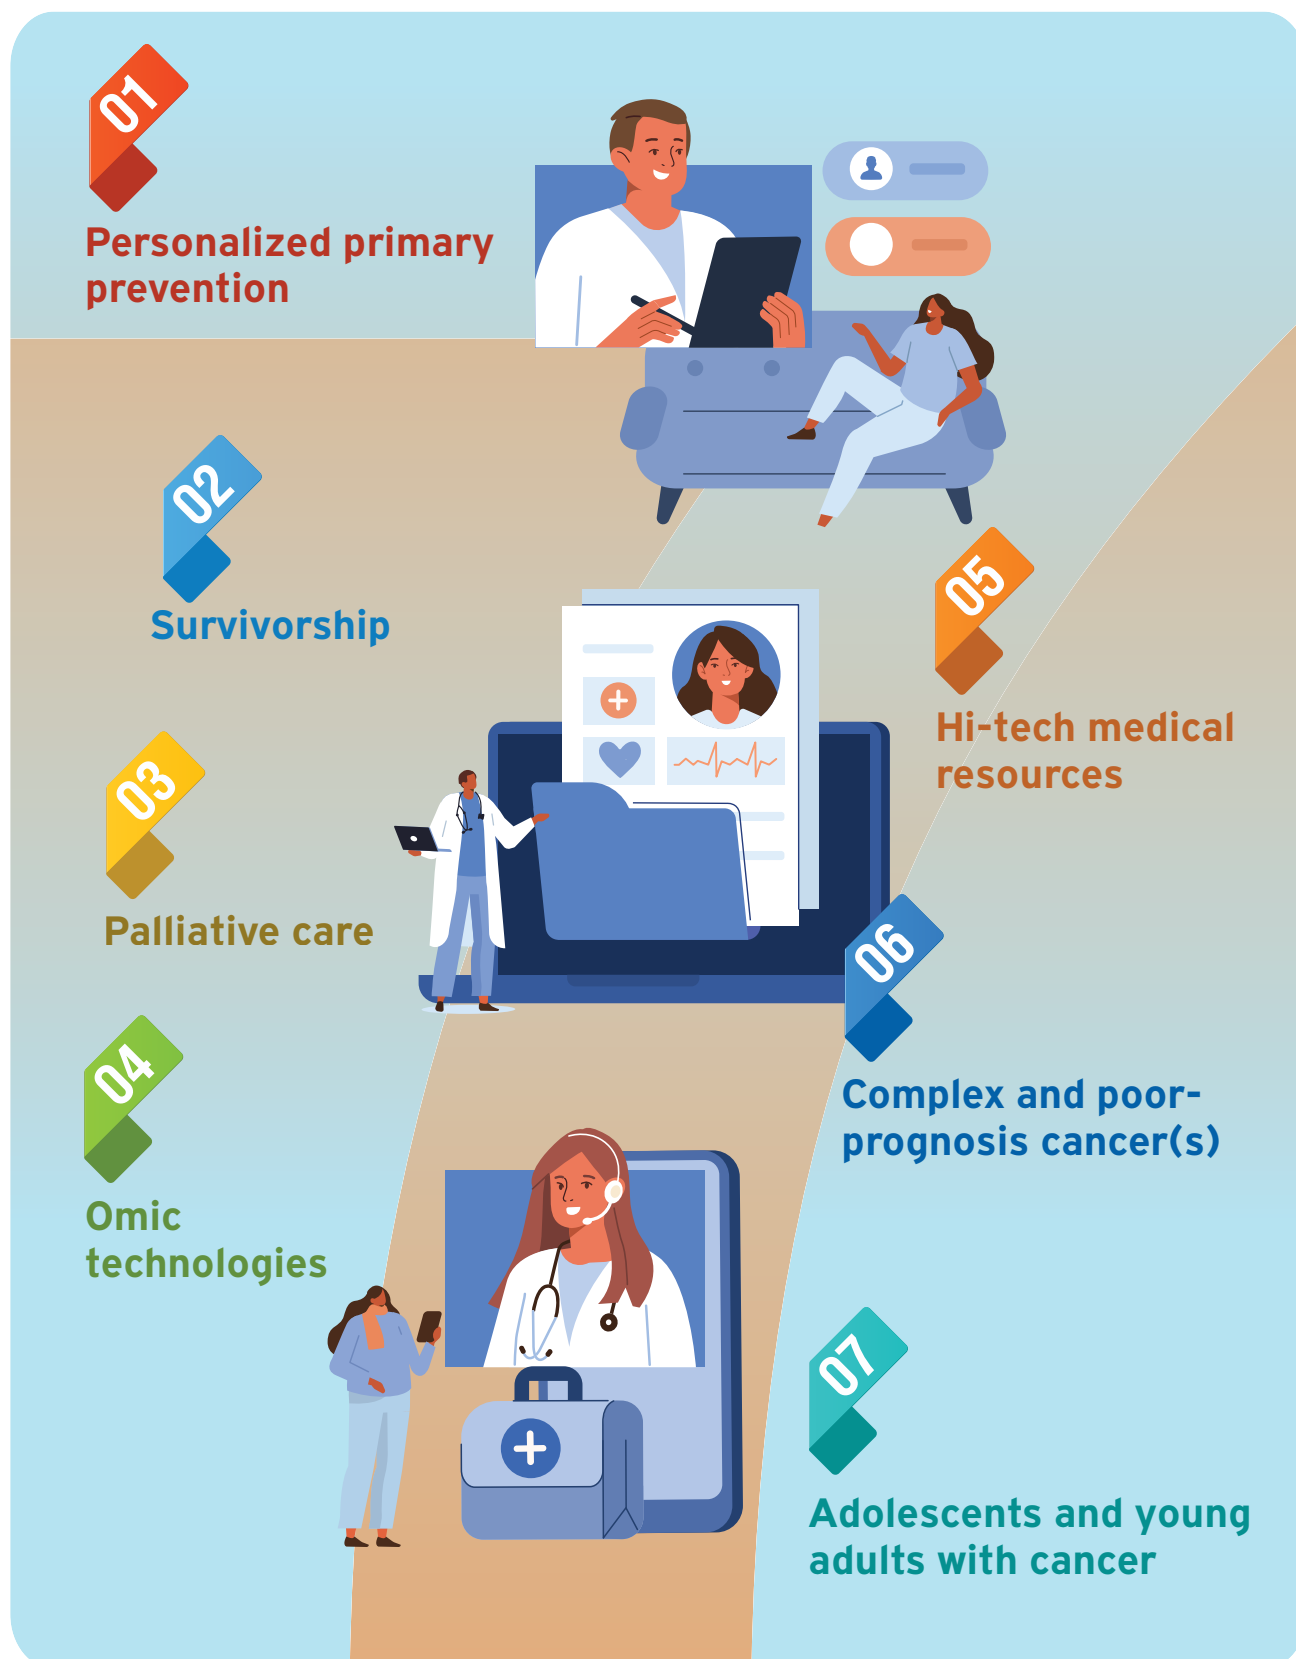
01
Personalized primary prevention

02
Survivorship

05
Hi-tech medical resources

03
Palliative care

06
Complex and poor-prognosis cancer(s)

04
Omic technologies

07
Adolescents and young adults with cancer